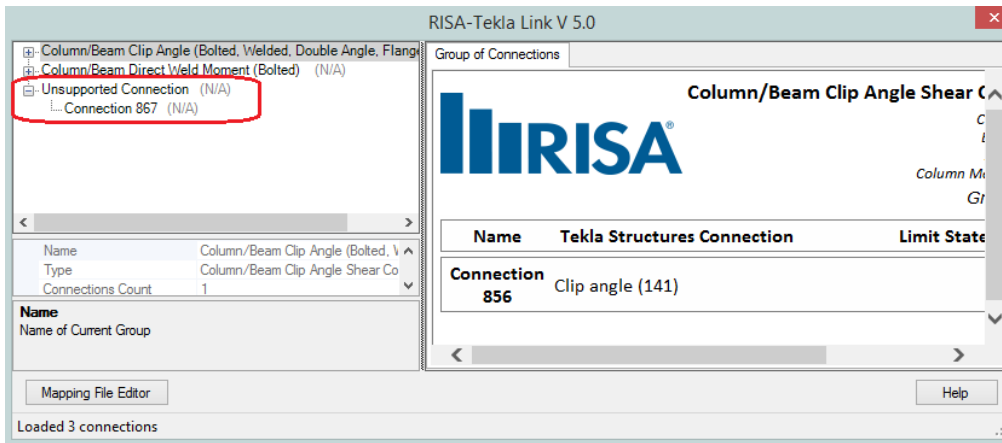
RISA-Tekla Link V 5.0

Column/Beam Clip Angle (Bolted, Welded, Double Angle, Flange
Column/Beam Direct Weld Moment (Bolted) (N/A)
Unsupported Connection (N/A)
Connection 867 (N/A)

| Name | Column/Beam Clip Angle (Bolted, V |
|---|---|
| Type | Column/Beam Clip Angle Shear Co |
| Connections Count | 1 |

Name
Name of Current Group

Group of Connections

RISA®

Column/Beam Clip Angle Shear C
C
E
Column M
Gr

| Name | Tekla Structures Connection | Limit State |
|---|---|---|
| Connection 856 | Clip angle (141) | |

Mapping File Editor

Help

Loaded 3 connections